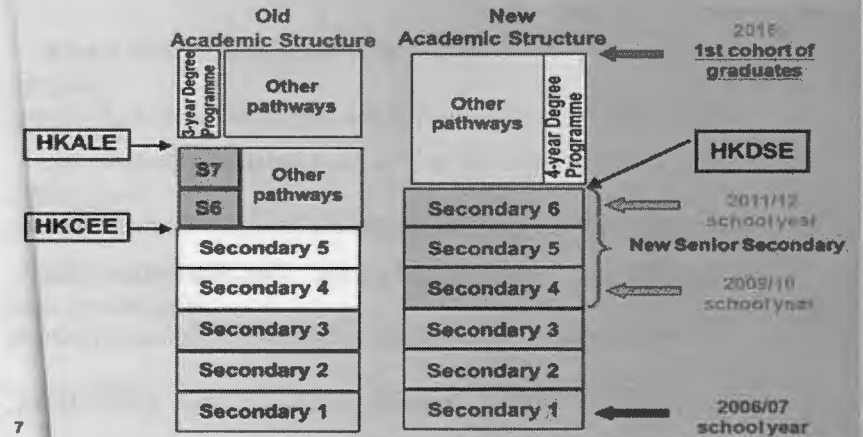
Old Academic Structure

New Academic Structure

2016 1st cohort of graduates

3-year Degree Programme

Other pathways

Other pathways

4-year Degree Programme

HKALE

S7

S6

Other pathways

HKDSE

HKCEE

Secondary 6

2011/12 school year

Secondary 5

Secondary 5

New Senior Secondary

Secondary 4

Secondary 4

2009/10 school year

Secondary 3

Secondary 3

Secondary 2

Secondary 2

Secondary 1

Secondary 1

2006/07 school year

7